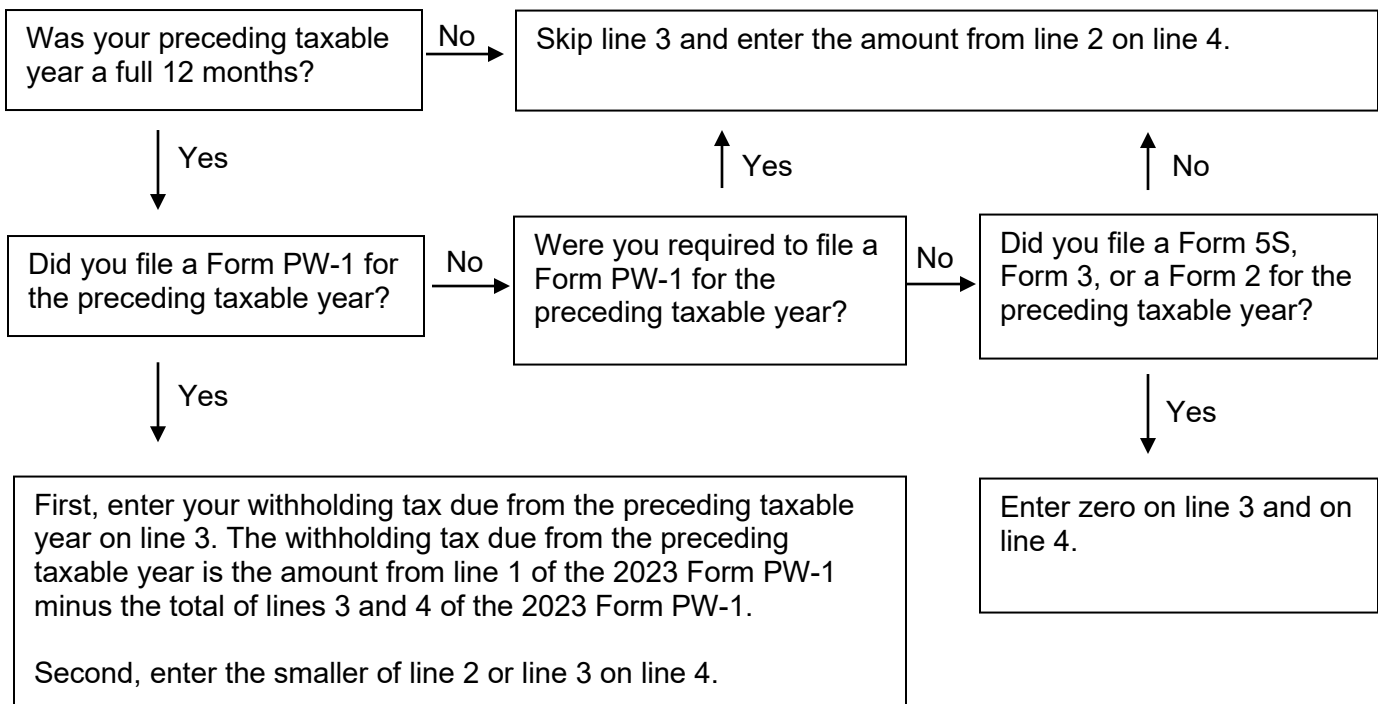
Was your preceding taxable year a full 12 months?

No

Skip line 3 and enter the amount from line 2 on line 4.

Yes

Yes

No

Did you file a Form PW-1 for the preceding taxable year?

No

Were you required to file a Form PW-1 for the preceding taxable year?

No

Did you file a Form 5S, Form 3, or a Form 2 for the preceding taxable year?

Yes

Yes

First, enter your withholding tax due from the preceding taxable year on line 3. The withholding tax due from the preceding taxable year is the amount from line 1 of the 2023 Form PW-1 minus the total of lines 3 and 4 of the 2023 Form PW-1.

Second, enter the smaller of line 2 or line 3 on line 4.

Enter zero on line 3 and on line 4.